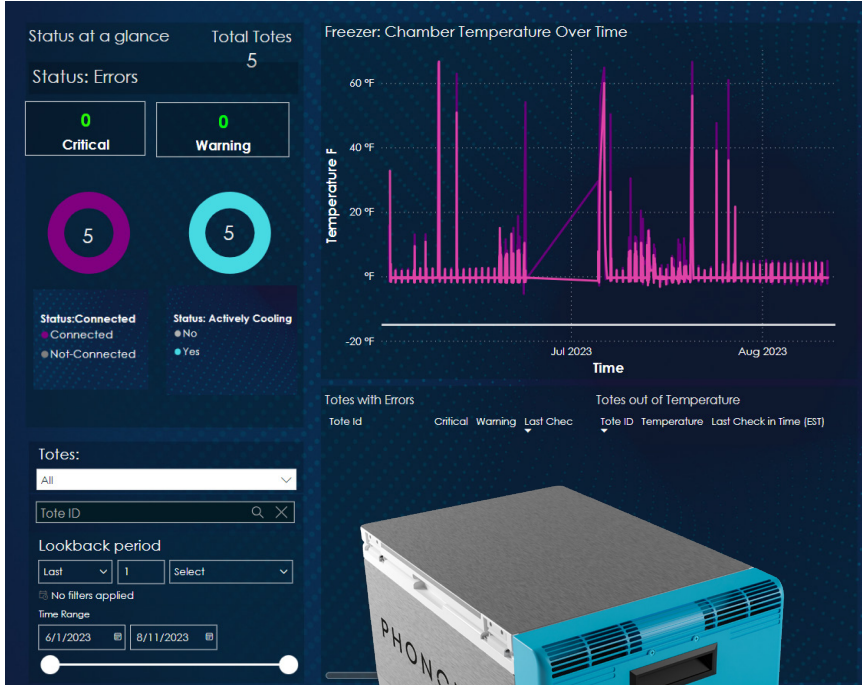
Status at a glance

Total Totes
5

Status: Errors

0
Critical

0
Warning

5

5

Status:Connected
Connected
Not-Connected

Status: Actively Cooling
No
Yes

Freezer: Chamber Temperature Over Time

60 °F
40 °F
20 °F
0 °F
-20 °F

Temperature F

Jul 2023
Aug 2023
Time

Totes with Errors
Tote Id Critical Warning Last Chec

Totes out of Temperature
Tote ID Temperature Last Check in Time (EST)

Totes:
All
Tote ID

Lookback period
Last 1 Select
No filters applied
Time Range
6/1/2023 8/11/2023

PHONO